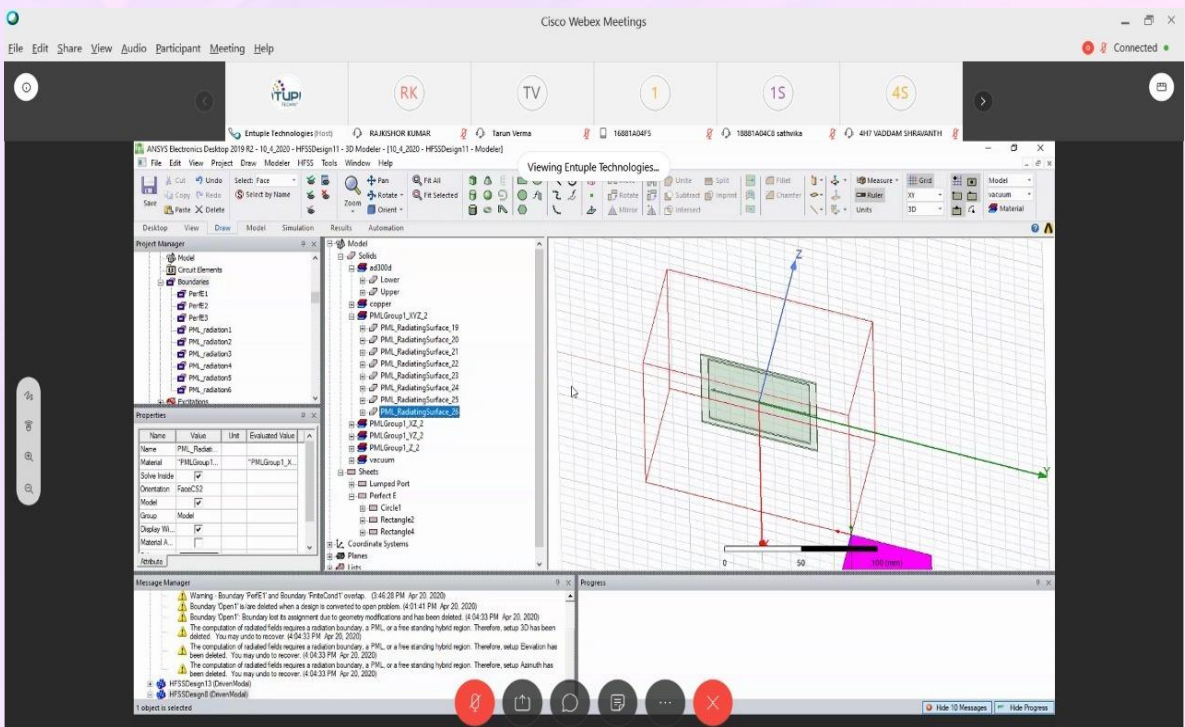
Cisco Webex Meetings

File Edit Share View Audio Participant Meeting Help

Connected

RK TV 1 1S 4S

Entuple Technologies (Host) RAJKISHOR KUMAR Tarun Verma 16881A04F5 18881A04C8 sathwika 4H7 VADDAM SHRAVANTH

ANSYS Electronics Desktop 2019 R2 - 10_4_2020 - HFSSDesign11 - 3D Modeler - [10_4_2020 - HFSSDesign11 - Modeler]

File Edit View Project Draw Modeler HFSS Tools Window Help

Viewing Entuple Technologies...

Save Cut Copy Paste Undo Redo Delete Select: Face Select by Name Zoom Pan Rotate Orient Fit All Fit Selected Rotate Mirror Unite Subtract Imprint Intersect Split Fillet Chamfer Measure Ruler Units Grid XY 3D Model vacuum Material

Desktop View Draw Model Simulation Results Automation

Project Manager

Model
Circuit Elements
Boundaries
PerfE1
PerfE2
PerfE3
PML_radiation1
PML_radiation2
PML_radiation3
PML_radiation4
PML_radiation5
PML_radiation6
Excitations

Properties

| Name | Value | Unit | Evaluated Value |
|---|---|---|---|
| Name | PML_Radiati... | | |
| Material | "PMLGroup1... | | "PMLGroup1_X... |
| Solve Inside | ✓ | | |
| Orientation | FaceCS2 | | |
| Model | ✓ | | |
| Group | Model | | |
| Display Wi... | ✓ | | |
| Material A... | | | |

Attribute

Model
Solids
ad300d
Lower
Upper
copper
PMLGroup1_XYZ_2
PML_RadiatingSurface_19
PML_RadiatingSurface_20
PML_RadiatingSurface_21
PML_RadiatingSurface_22
PML_RadiatingSurface_23
PML_RadiatingSurface_24
PML_RadiatingSurface_25
PML_RadiatingSurface_26
PMLGroup1_XZ_2
PMLGroup1_YZ_2
PMLGroup1_Z_2
vacuum
Sheets
Lumped Port
Perfect E
Circle1
Rectangle2
Rectangle4
Coordinate Systems
Planes
Lists

Z
Y
0 50 100 (mm)

Message Manager

Warning - Boundary 'PerfE1' and Boundary 'FiniteCond1' overlap. (3:46:28 PM Apr 20, 2020)
Boundary 'Open1' is/are deleted when a design is converted to open problem. (4:01:41 PM Apr 20, 2020)
Boundary 'Open1': Boundary lost its assignment due to geometry modifications and has been deleted. (4:04:33 PM Apr 20, 2020)
The computation of radiated fields requires a radiation boundary, a PML, or a free standing hybrid region. Therefore, setup 3D has been deleted. You may undo to recover. (4:04:33 PM Apr 20, 2020)
The computation of radiated fields requires a radiation boundary, a PML, or a free standing hybrid region. Therefore, setup Elevation has been deleted. You may undo to recover. (4:04:33 PM Apr 20, 2020)
The computation of radiated fields requires a radiation boundary, a PML, or a free standing hybrid region. Therefore, setup Azimuth has been deleted. You may undo to recover. (4:04:33 PM Apr 20, 2020)
HFSSDesign13 (DrivenModal)
HFSSDesign8 (DrivenModal)

Progress

1 object is selected

Hide 10 Messages Hide Progress